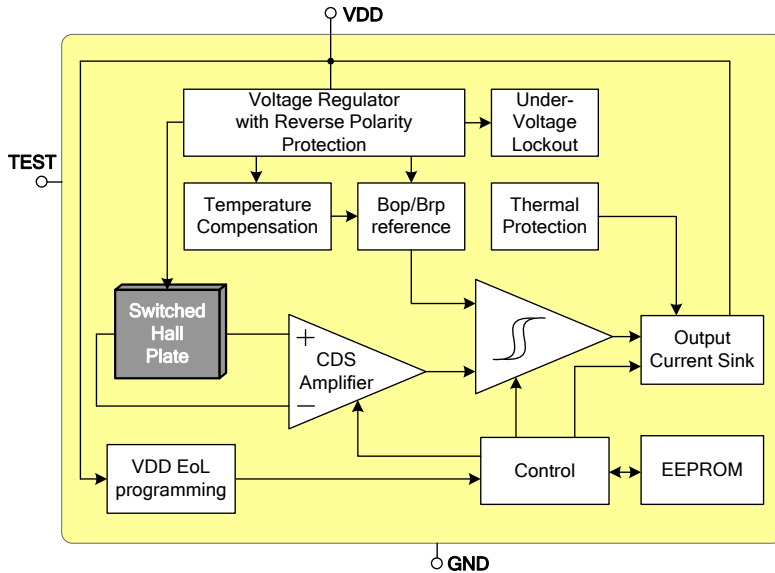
VDD

TEST

Voltage Regulator with Reverse Polarity Protection

Under-Voltage Lockout

Temperature Compensation

Bop/Brp reference

Thermal Protection

Switched Hall Plate

+

CDS Amplifier

−

Output Current Sink

VDD EoL programming

Control

EEPROM

GND